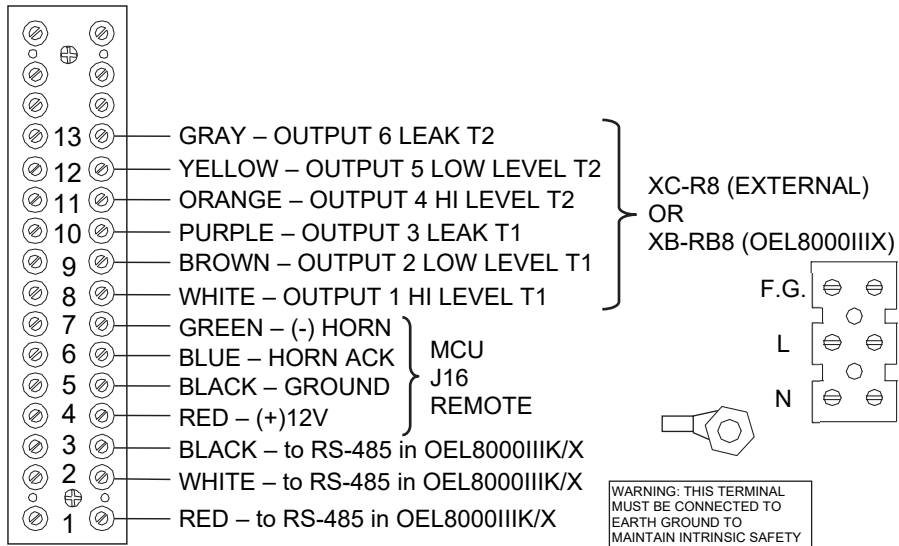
13 GRAY – OUTPUT 6 LEAK T2
12 YELLOW – OUTPUT 5 LOW LEVEL T2
11 ORANGE – OUTPUT 4 HI LEVEL T2
10 PURPLE – OUTPUT 3 LEAK T1
9 BROWN – OUTPUT 2 LOW LEVEL T1
8 WHITE – OUTPUT 1 HI LEVEL T1

XC-R8 (EXTERNAL)
OR
XB-RB8 (OEL8000IIIX)

7 GREEN – (-) HORN
6 BLUE – HORN ACK
5 BLACK – GROUND
4 RED – (+)12V

MCU
J16
REMOTE

3 BLACK – to RS-485 in OEL8000IIIK/X
2 WHITE – to RS-485 in OEL8000IIIK/X
1 RED – to RS-485 in OEL8000IIIK/X

F.G.
L
N

WARNING: THIS TERMINAL MUST BE CONNECTED TO EARTH GROUND TO MAINTAIN INTRINSIC SAFETY